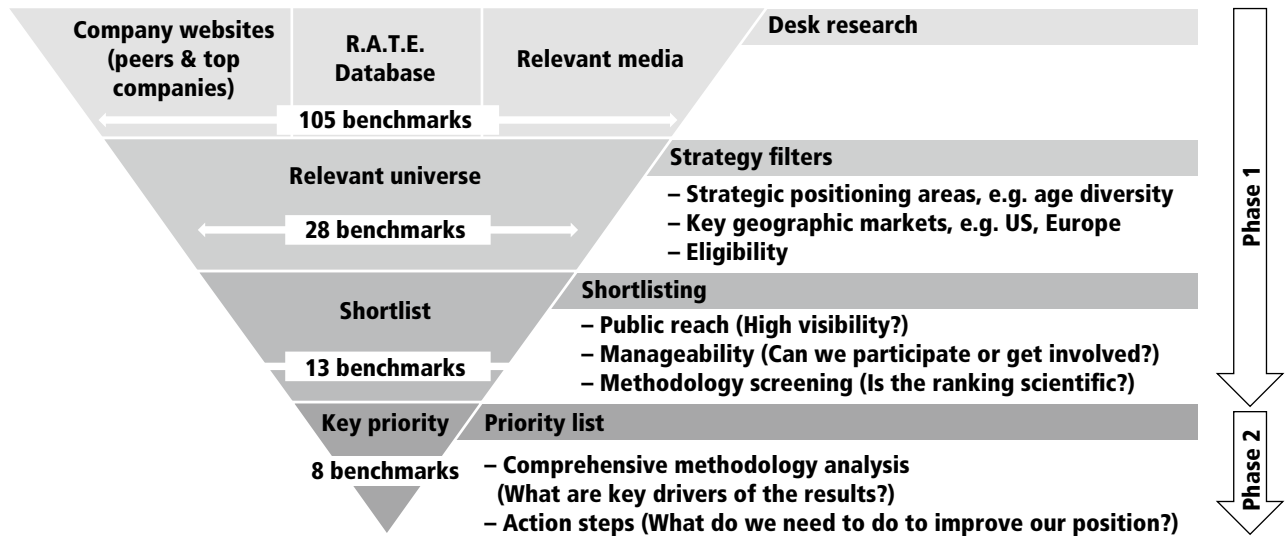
Company websites (peers & top companies)

R.A.T.E. Database

Relevant media

Desk research

105 benchmarks

Relevant universe

28 benchmarks

Strategy filters

– Strategic positioning areas, e.g. age diversity
– Key geographic markets, e.g. US, Europe
– Eligibility

Shortlist

13 benchmarks

Shortlisting

– Public reach (High visibility?)
– Manageability (Can we participate or get involved?)
– Methodology screening (Is the ranking scientific?)

Key priority

8 benchmarks

Priority list

– Comprehensive methodology analysis (What are key drivers of the results?)
– Action steps (What do we need to do to improve our position?)

Phase 1

Phase 2